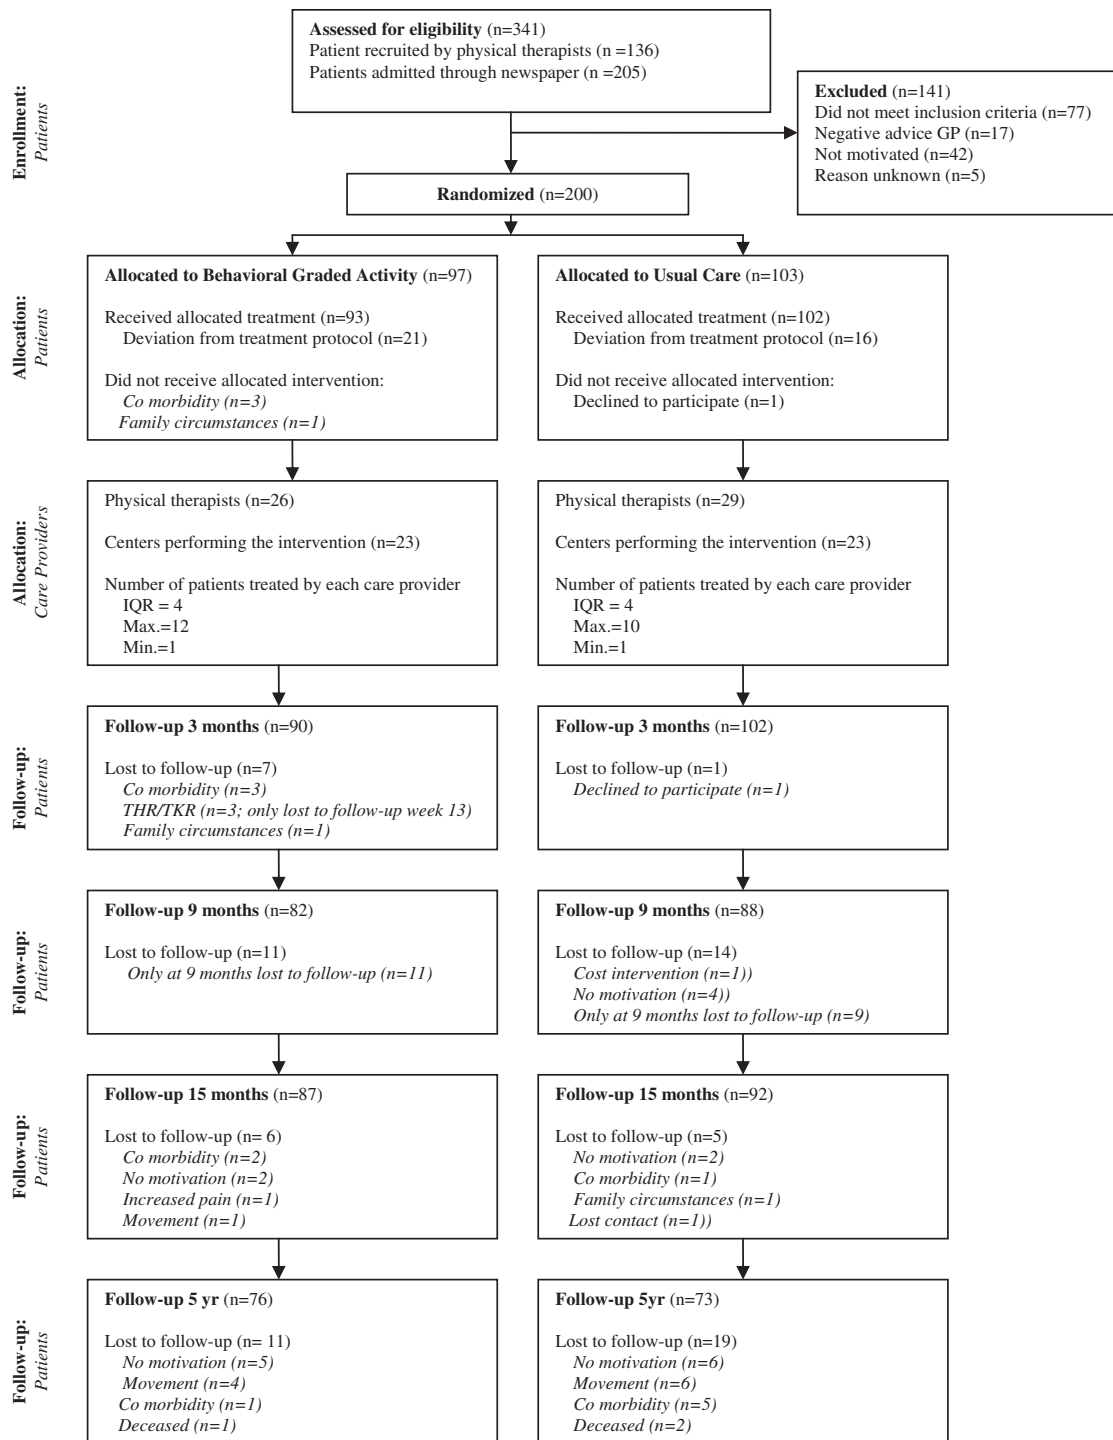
Enrollment:
Patients

Assessed for eligibility (n=341)
Patient recruited by physical therapists (n =136)
Patients admitted through newspaper (n =205)

Excluded (n=141)
Did not meet inclusion criteria (n=77)
Negative advice GP (n=17)
Not motivated (n=42)
Reason unknown (n=5)

Randomized (n=200)

Allocation:
Patients

Allocated to Behavioral Graded Activity (n=97)

Received allocated treatment (n=93)
Deviation from treatment protocol (n=21)

Did not receive allocated intervention:
Co morbidity (n=3)
Family circumstances (n=1)

Allocated to Usual Care (n=103)

Received allocated treatment (n=102)
Deviation from treatment protocol (n=16)

Did not receive allocated intervention:
Declined to participate (n=1)

Allocation:
Care Providers

Physical therapists (n=26)

Centers performing the intervention (n=23)

Number of patients treated by each care provider
IQR = 4
Max.=12
Min.=1

Physical therapists (n=29)

Centers performing the intervention (n=23)

Number of patients treated by each care provider
IQR = 4
Max.=10
Min.=1

Follow-up:
Patients

Follow-up 3 months (n=90)

Lost to follow-up (n=7)
Co morbidity (n=3)
THR/TKR (n=3; only lost to follow-up week 13)
Family circumstances (n=1)

Follow-up 3 months (n=102)

Lost to follow-up (n=1)
Declined to participate (n=1)

Follow-up:
Patients

Follow-up 9 months (n=82)

Lost to follow-up (n=11)
Only at 9 months lost to follow-up (n=11)

Follow-up 9 months (n=88)

Lost to follow-up (n=14)
Cost intervention (n=1))
No motivation (n=4))
Only at 9 months lost to follow-up (n=9)

Follow-up:
Patients

Follow-up 15 months (n=87)

Lost to follow-up (n= 6)
Co morbidity (n=2)
No motivation (n=2)
Increased pain (n=1)
Movement (n=1)

Follow-up 15 months (n=92)

Lost to follow-up (n=5)
No motivation (n=2)
Co morbidity (n=1)
Family circumstances (n=1)
Lost contact (n=1))

Follow-up:
Patients

Follow-up 5 yr (n=76)

Lost to follow-up (n= 11)
No motivation (n=5)
Movement (n=4)
Co morbidity (n=1)
Deceased (n=1)

Follow-up 5yr (n=73)

Lost to follow-up (n=19)
No motivation (n=6)
Movement (n=6)
Co morbidity (n=5)
Deceased (n=2)